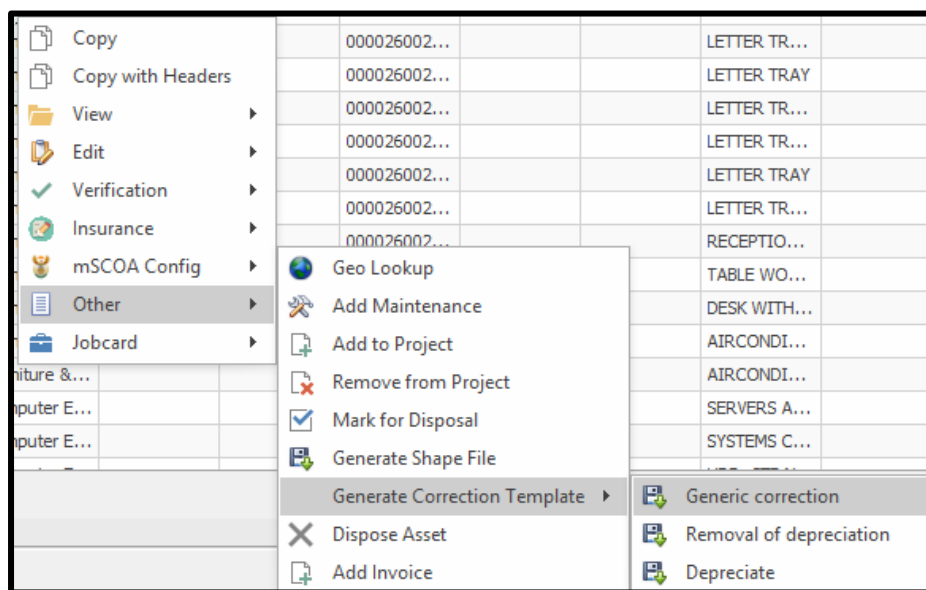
Copy
Copy with Headers
View
Edit
Verification
Insurance
mSCOA Config
Other
Jobcard

| 000026002... | LETTER TR... |
|---|---|
| 000026002... | LETTER TRAY |
| 000026002... | LETTER TR... |
| 000026002... | LETTER TR... |
| 000026002... | LETTER TRAY |
| 000026002... | LETTER TR... |
| 000026002... | RECEPTIO... |
| | TABLE WO... |
| | DESK WITH... |
| | AIRCONDI... |
| niture &... | AIRCONDI... |
| nputer E... | SERVERS A... |
| nputer E... | SYSTEMS C... |

Geo Lookup
Add Maintenance
Add to Project
Remove from Project
Mark for Disposal
Generate Shape File
Generate Correction Template
Dispose Asset
Add Invoice

Generic correction
Removal of depreciation
Depreciate